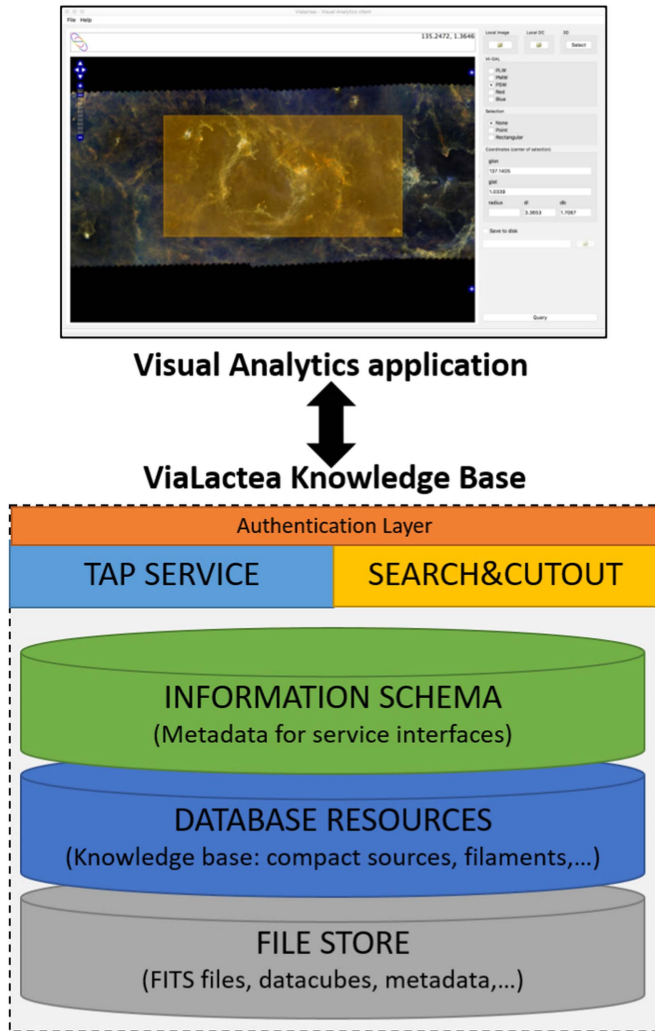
Vialactea - Visual Analytics client

File Help

135.2472, 1.3646

Local Image
Local DC
3D
Select

Hi-GAL
PLW
PMW
PSW
Red
Blue

Selection
None
Point
Rectangular

Coordinates (center of selection)
glon
137.1405
glat
1.0339
radius
dl
db
3.3653
1.7087

Save to disk

Query

Visual Analytics application

ViaLactea Knowledge Base

Authentication Layer

TAP SERVICE

SEARCH&CUTOUT

INFORMATION SCHEMA
(Metadata for service interfaces)

DATABASE RESOURCES
(Knowledge base: compact sources, filaments,…)

FILE STORE
(FITS files, datacubes, metadata,…)